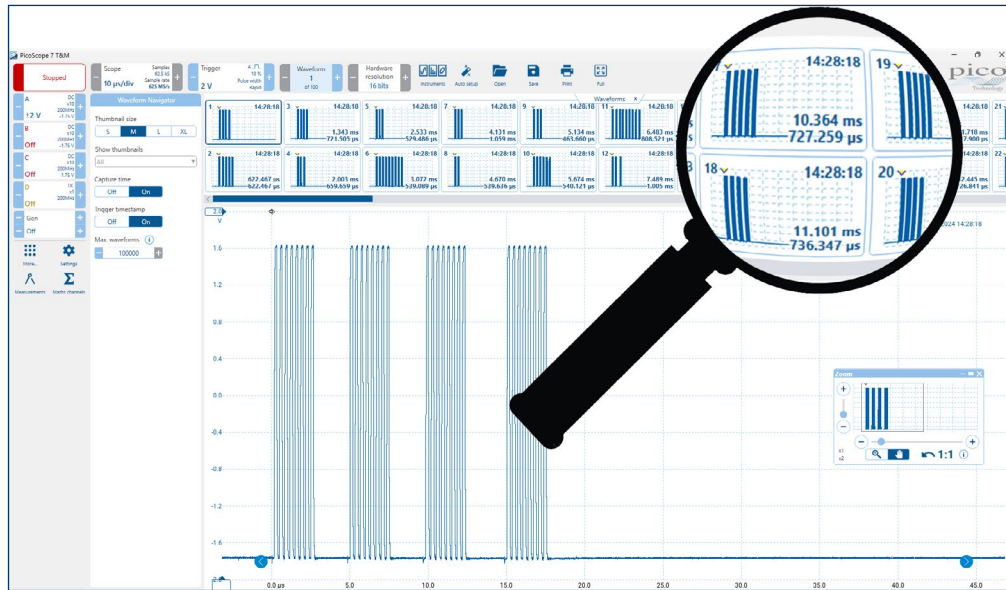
PicoScope 7 T&M

Stopped

Scope
10 µs/div
Samples 62.5 kS
Sample rate 625 MS/s

Trigger
2 V
10 %
Pulse width
Waveform
1
of 100

Hardware resolution
16 bits

Instruments
Auto setup
Open
Save
Print
Full

A
DC
x10
200MHz
±2 V

B
DC
x10
200MHz
Off

C
DC
x10
200MHz
Off

D
1X
x1
200MHz
Off

Gen
Off

More...
Settings
Measurements
Maths channels

Waveform Navigator

Thumbnail size
S M L XL

Show thumbnails
All

Capture time
Off On

Trigger timestamp
Off On

Max. waveforms
100000

Waveforms

1 14:28:18
3 14:28:18
1.343 ms
721.505 µs
5 14:28:18
2.533 ms
529.486 µs
7 14:28:18
4.131 ms
1.059 ms
9 14:28:18
5.134 ms
465.660 µs
11 14:28:18
6.403 ms
808.521 µs
2 14:28:18
622.467 µs
622.467 µs
4 14:28:18
2.003 ms
659.659 µs
6 14:28:18
3.072 ms
539.089 µs
8 14:28:18
4.670 ms
539.618 µs
10 14:28:18
5.674 ms
540.121 µs
12 14:28:18
7.489 ms
1.085 ms

17 14:28:18
10.364 ms
727.259 µs
19
18 14:28:18
11.101 ms
736.347 µs
20
pico
Technology
1.718 ms
7.900 ms
21
22
7.445 ms
6.841 ms
2024 14:28:18

2.0
V
1.6
1.2
0.8
0.4
0.0
-0.4
-0.8
-1.2
-1.6

0.0 µs
5.0
10.0
15.0
20.0
25.0
30.0
35.0
40.0
45.0

Zoom
x1
x2
1:1